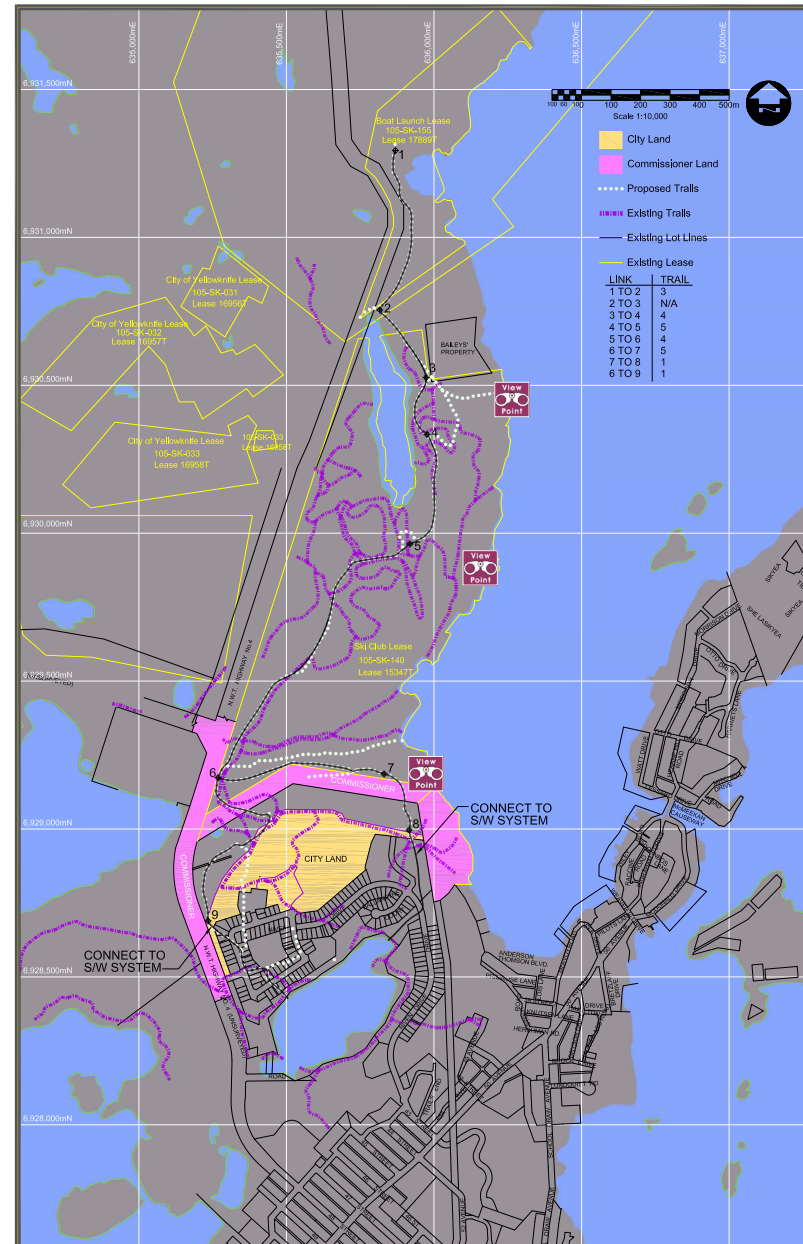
635,000mE
635,500mE
636,000mE
636,500mE
637,000mE

6,931,500mN
6,931,000mN
6,930,500mN
6,930,000mN
6,929,500mN
6,929,000mN
6,928,500mN
6,928,000mN

100 50 0 100 200 300 400 500m
Scale 1:10,000

City Land
Commissioner Land
Proposed Trails
Existing Trails
Existing Lot Lines
Existing Lease

| LINK | TRAIL |
|---|---|
| 1 TO 2 | 3 |
| 2 TO 3 | N/A |
| 3 TO 4 | 4 |
| 4 TO 5 | 5 |
| 5 TO 6 | 4 |
| 6 TO 7 | 5 |
| 7 TO 8 | 1 |
| 6 TO 9 | 1 |

Boat Launch Lease
105-SK-155
Lease 17889T

City of Yellowknife Lease
105-SK-031
Lease 16956T

City of Yellowknife Lease
105-SK-032
Lease 16957T

City of Yellowknife Lease
105-SK-033
Lease 16958T

105-SK-033
Lease 16958T

BAILEYS' PROPERTY

View Point
View Point
View Point

Ski Club Lease
105-SK-140
Lease 15347T

N.W.T. HIGHWAY No.4

1
2
3
4
5
6
7
8
9

COMMISSIONER
COMMISSIONER
CITY LAND

CONNECT TO
S/W SYSTEM

CONNECT TO
S/W SYSTEM

ANDERSON THOMSON BLVD
MCKEEKAN CAUSEWAY
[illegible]